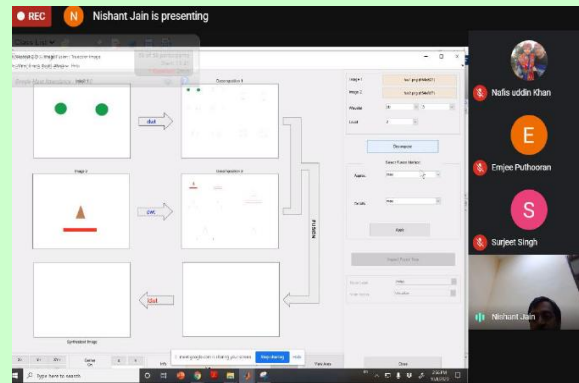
REC
N Nishant Jain is presenting

dwt
Image 1
dwt
Image 2
Decomposition II
Decomposition II
Fusion
Idwt
Synthesized Image

Image 1
Image 2
Wavelet
Level
Decompose
Select Fusion Method
Approx
Details
Apply
Close

E
S
Nafis uddin Khan
Emjee Puthooran
Surjeet Singh
Nishant Jain

meet.google.com is sharing your screen.
Stop sharing
Hide

Type here to search